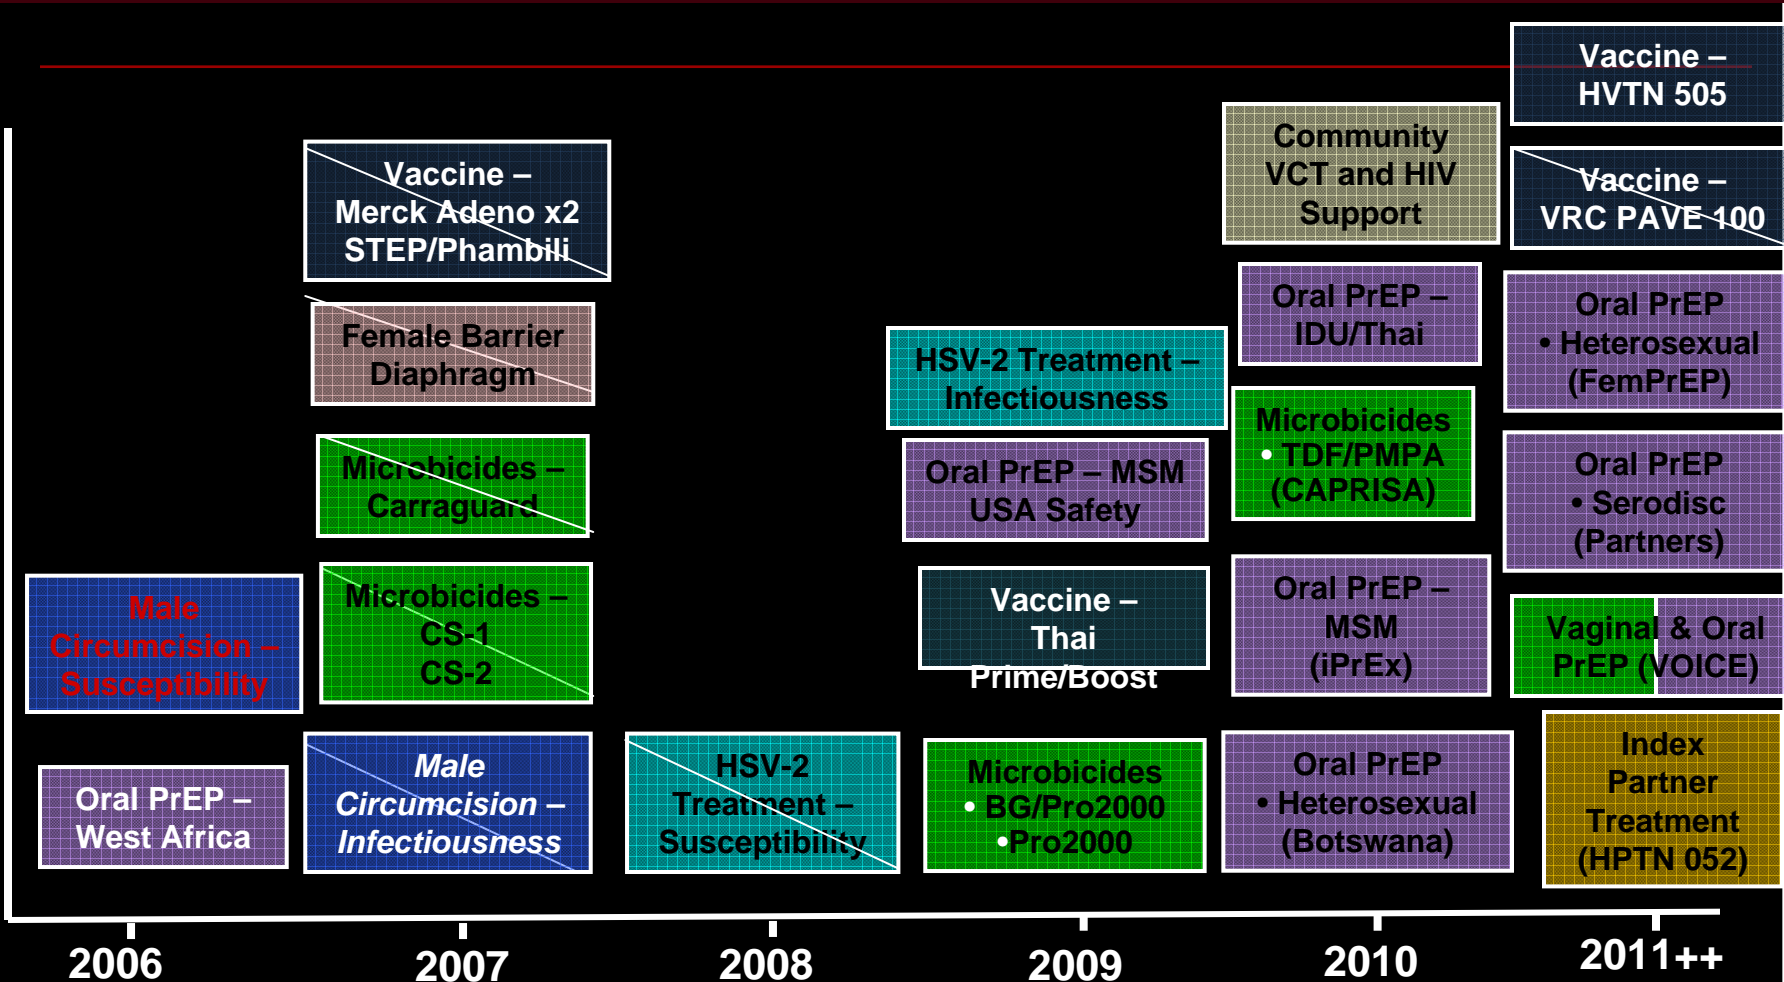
Vaccine – HVTN 505

Community VCT and HIV Support

Vaccine – VRC PAVE 100

Vaccine – Merck Adeno x2 STEP/Phambili

Oral PrEP – IDU/Thai

Oral PrEP
• Heterosexual (FemPrEP)

Female Barrier Diaphragm

HSV-2 Treatment – Infectiousness

Microbicides
• TDF/PMPA (CAPRISA)

Microbicides – Carraguard

Oral PrEP – MSM USA Safety

Oral PrEP
• Serodisc (Partners)

Male Circumcision – Susceptibility

Microbicides – CS-1 CS-2

Vaccine – Thai Prime/Boost

Oral PrEP – MSM (iPrEx)

Vaginal & Oral PrEP (VOICE)

Index Partner Treatment (HPTN 052)

Oral PrEP – West Africa

Male Circumcision – Infectiousness

HSV-2 Treatment – Susceptibility

Microbicides
• BG/Pro2000
•Pro2000

Oral PrEP
• Heterosexual (Botswana)

2006 2007 2008 2009 2010 2011++